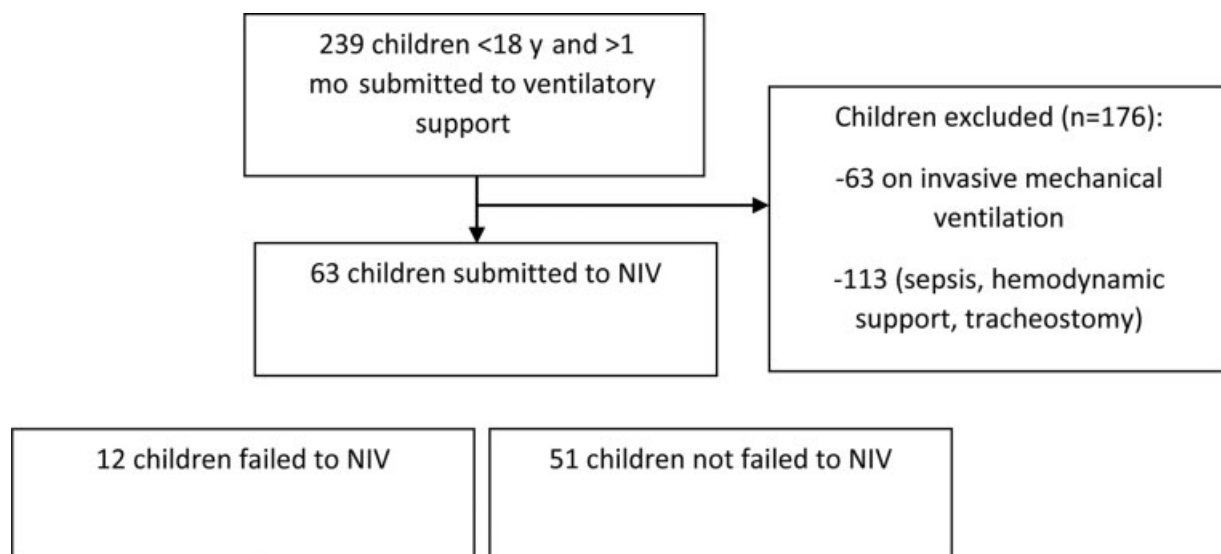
239 children <18 y and >1 mo submitted to ventilatory support

Children excluded (n=176):

-63 on invasive mechanical ventilation

-113 (sepsis, hemodynamic support, tracheostomy)

63 children submitted to NIV

12 children failed to NIV

51 children not failed to NIV